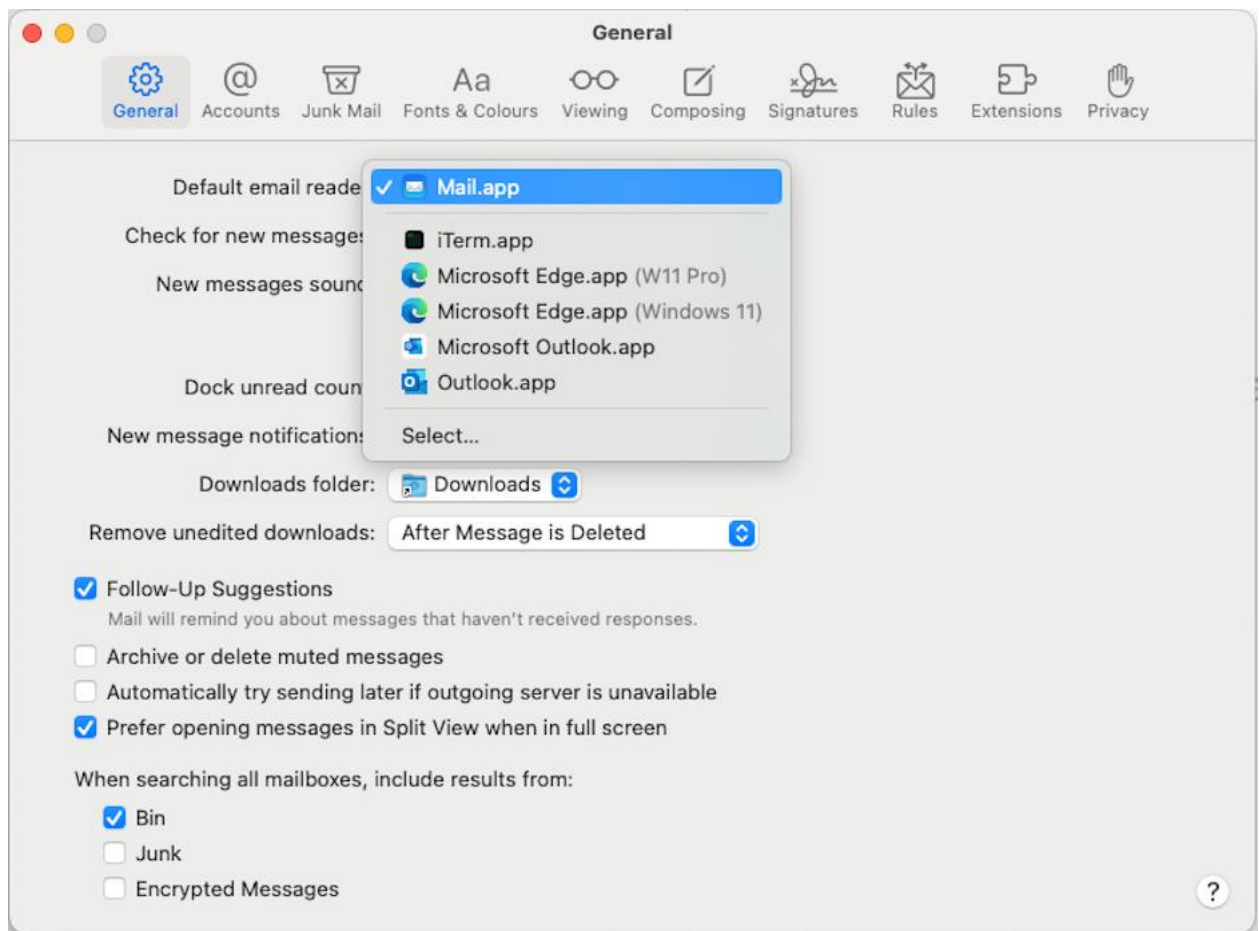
General

General Accounts Junk Mail Fonts & Colours Viewing Composing Signatures Rules Extensions Privacy

Default email reade

Check for new message

New messages sounc

Dock unread coun

New message notification

✓ Mail.app

iTerm.app

Microsoft Edge.app (W11 Pro)

Microsoft Edge.app (Windows 11)

Microsoft Outlook.app

Outlook.app

Select...

Downloads folder: Downloads

Remove unedited downloads: After Message is Deleted

Follow-Up Suggestions

Mail will remind you about messages that haven't received responses.

Archive or delete muted messages

Automatically try sending later if outgoing server is unavailable

Prefer opening messages in Split View when in full screen

When searching all mailboxes, include results from:

Bin

Junk

Encrypted Messages

?